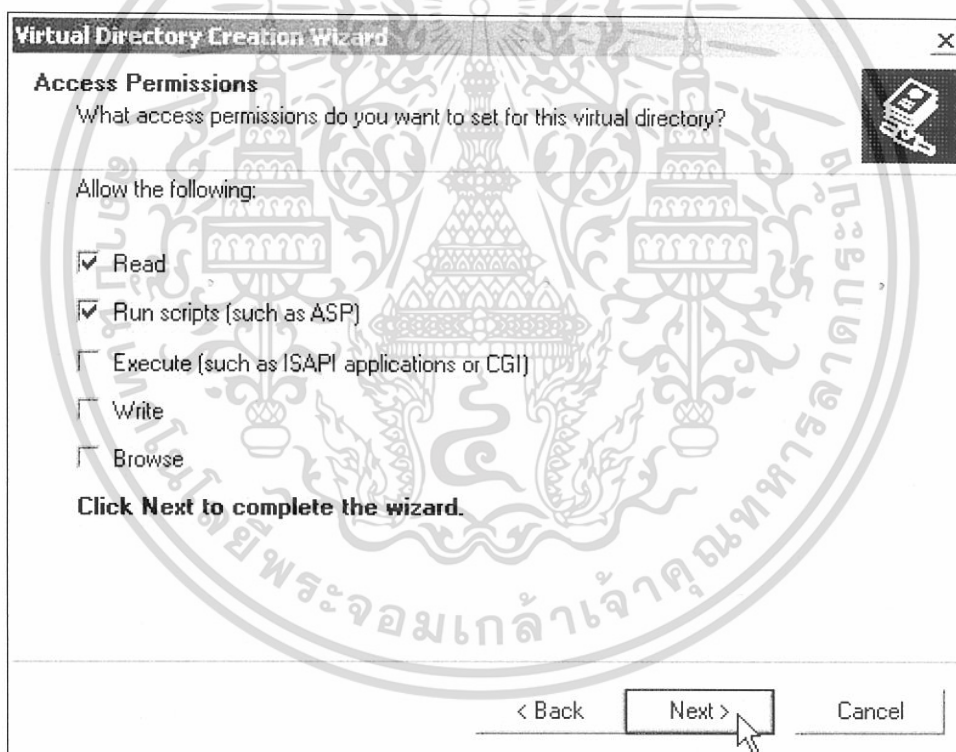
Virtual Directory Creation Wizard ×

Access Permissions
What access permissions do you want to set for this virtual directory?

Allow the following:

☑ Read
☑ Run scripts (such as ASP)
☐ Execute (such as ISAPI applications or CGI)
☐ Write
☐ Browse

Click Next to complete the wizard.

< Back   Next >   Cancel

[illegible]โลยีพระจอมเกล้าเจ้าคุณทหาร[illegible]